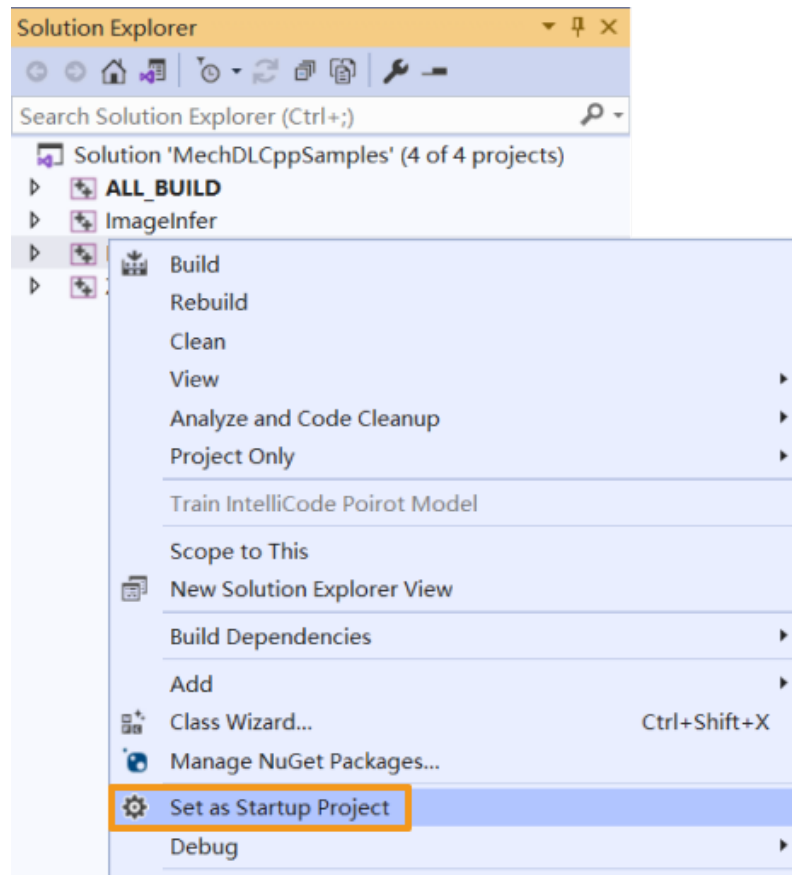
Solution Explorer

Search Solution Explorer (Ctrl+;)

Solution 'MechDLCppSamples' (4 of 4 projects)
ALL_BUILD
ImageInfer
I
Z

Build
Rebuild
Clean
View
Analyze and Code Cleanup
Project Only
Train IntelliCode Poirot Model
Scope to This
New Solution Explorer View
Build Dependencies
Add
Class Wizard... Ctrl+Shift+X
Manage NuGet Packages...
Set as Startup Project
Debug